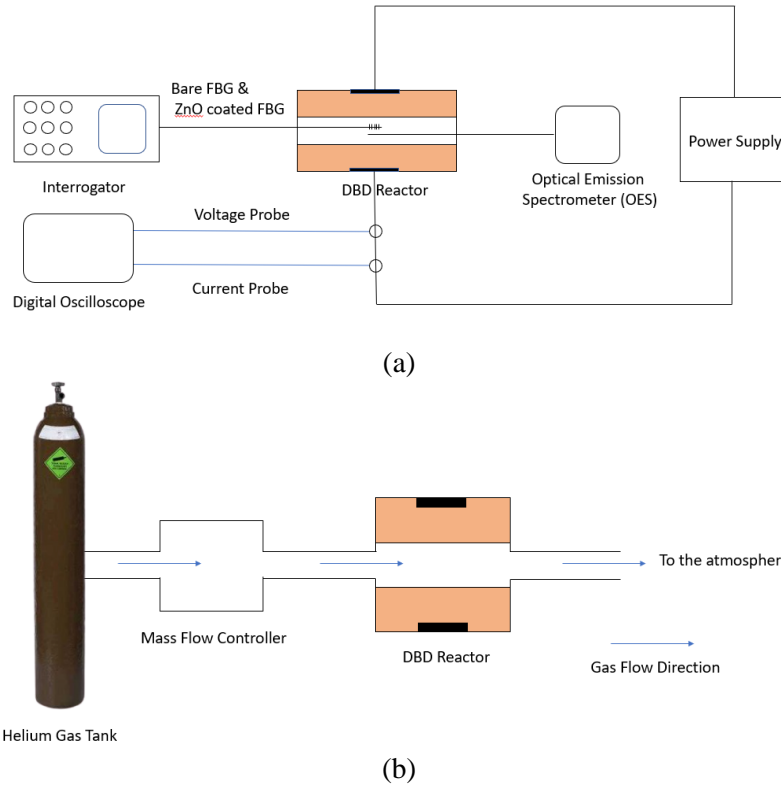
Bare FBG &
ZnO coated FBG

Interrogator

DBD Reactor

Optical Emission Spectrometer (OES)

Power Supply

Voltage Probe

Current Probe

Digital Oscilloscope

(a)

To the atmospher

Mass Flow Controller

DBD Reactor

Gas Flow Direction

Helium Gas Tank

(b)